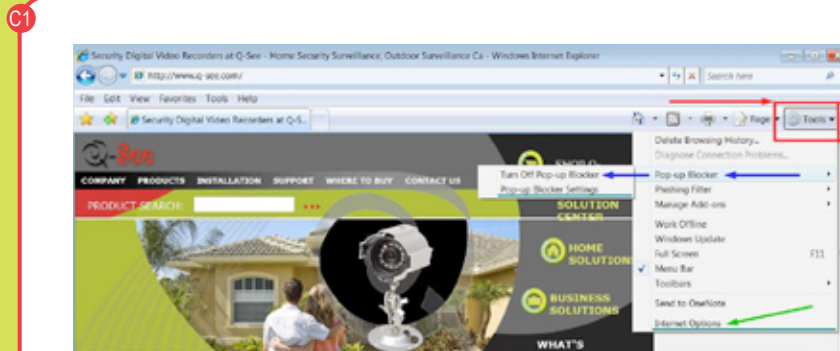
C1

Security Digital Video Recorders at Q-See - Home Security Surveillance, Outdoor Surveillance Ca - Windows Internet Explorer

http://www.q-see.com/

Search here

File Edit View Favorites Tools Help

Security Digital Video Recorders at Q-S...

Page

Tools

Q-See

COMPANY PRODUCTS INSTALLATION SUPPORT WHERE TO BUY CONTACT US

PRODUCT SEARCH:

SHOP Q-

SOLUTION CENTER

HOME SOLUTIONS

BUSINESS SOLUTIONS

WHAT'S

Turn Off Pop-up Blocker

Pop-up Blocker Settings

Delete Browsing History...

Diagnose Connection Problems...

Pop-up Blocker

Phishing Filter

Manage Add-ons

Work Offline

Windows Update

Full Screen F11

Menu Bar

Toolbars

Send to OneNote

Internet Options